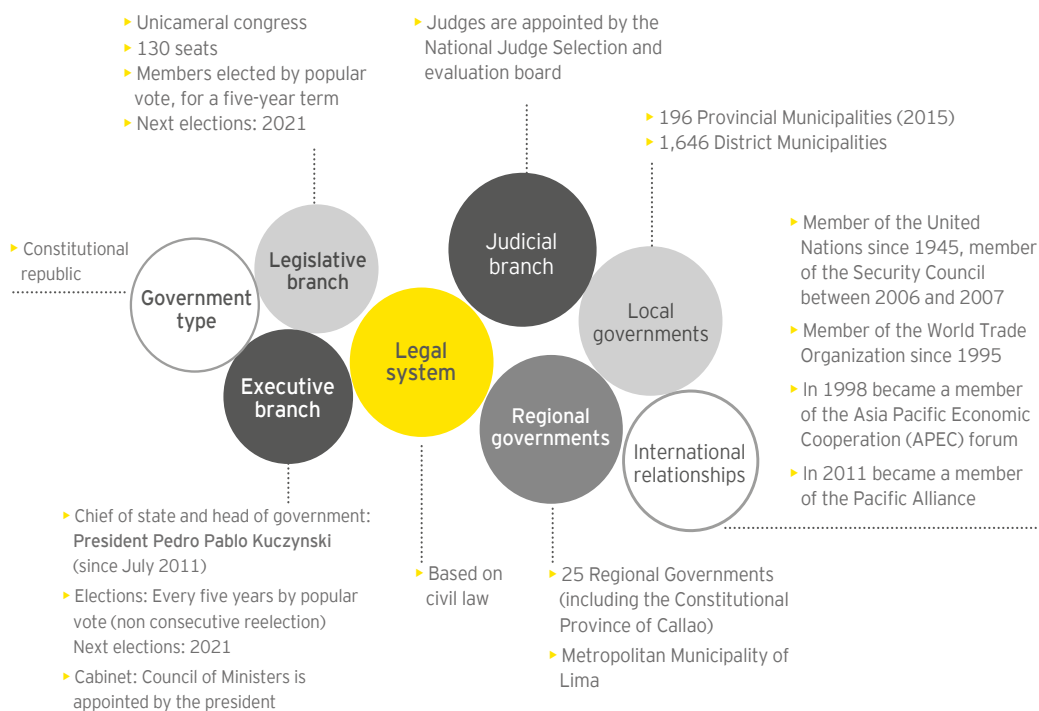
Unicameral congress
130 seats
Members elected by popular vote, for a five-year term
Next elections: 2021

Judges are appointed by the National Judge Selection and evaluation board

196 Provincial Municipalities (2015)
1,646 District Municipalities

Constitutional republic

Government type

Legislative branch

Judicial branch

Local governments

Legal system

Executive branch

Regional governments

International relationships

Member of the United Nations since 1945, member of the Security Council between 2006 and 2007

Member of the World Trade Organization since 1995

In 1998 became a member of the Asia Pacific Economic Cooperation (APEC) forum

In 2011 became a member of the Pacific Alliance

Chief of state and head of government: President Pedro Pablo Kuczynski (since July 2011)

Elections: Every five years by popular vote (non consecutive reelection) Next elections: 2021

Cabinet: Council of Ministers is appointed by the president

Based on civil law

25 Regional Governments (including the Constitutional Province of Callao)

Metropolitan Municipality of Lima